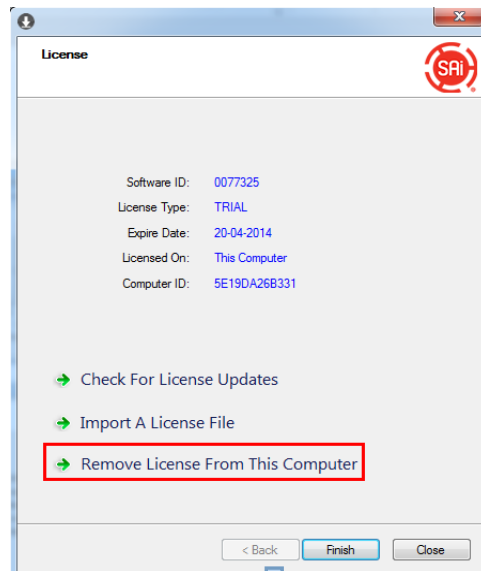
License

SAi

Software ID: 0077325
License Type: TRIAL
Expire Date: 20-04-2014
Licensed On: This Computer
Computer ID: 5E19DA26B331

Check For License Updates

Import A License File

Remove License From This Computer

< Back
Finish
Close